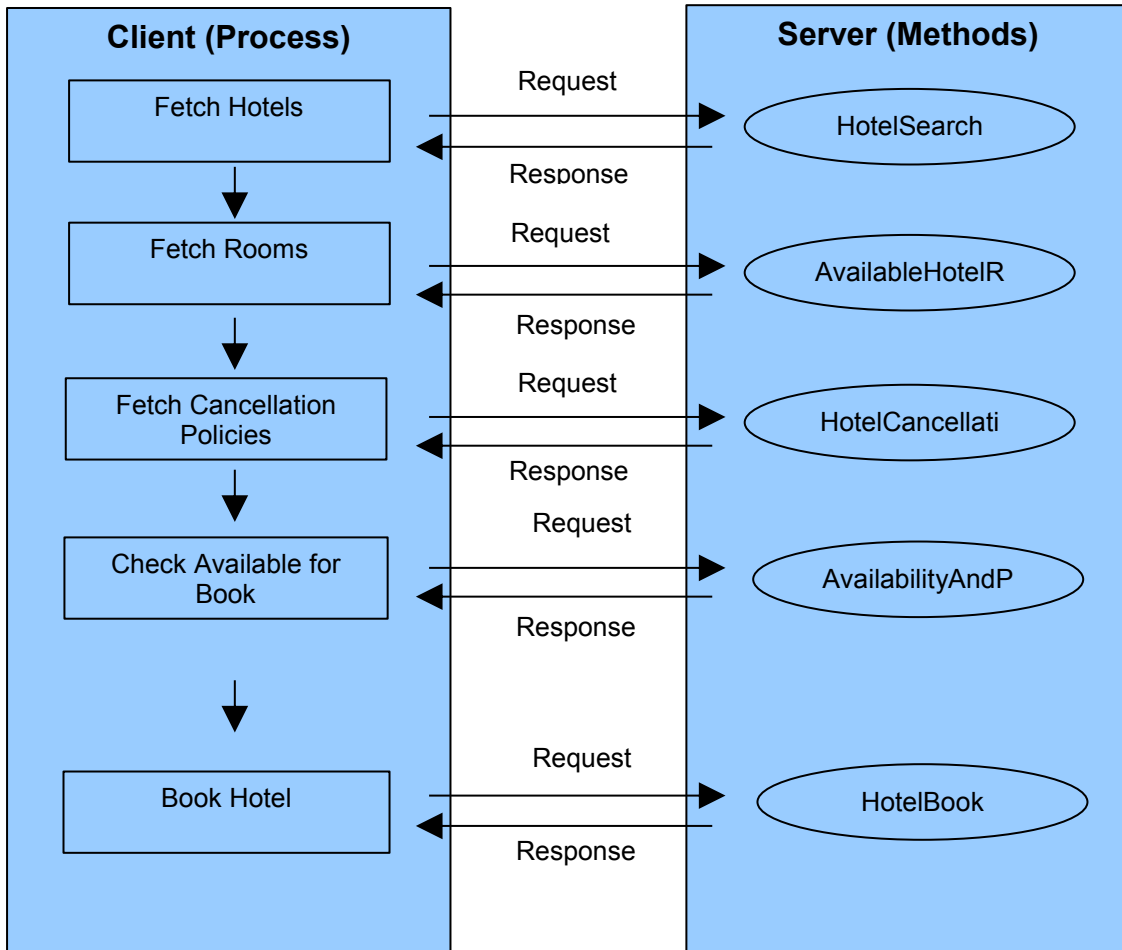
Client (Process)

Server (Methods)

Fetch Hotels

Request

HotelSearch

Response

Fetch Rooms

Request

AvailableHotelR

Response

Fetch Cancellation Policies

Request

HotelCancellati

Response

Check Available for Book

Request

AvailabilityAndP

Response

Book Hotel

Request

HotelBook

Response